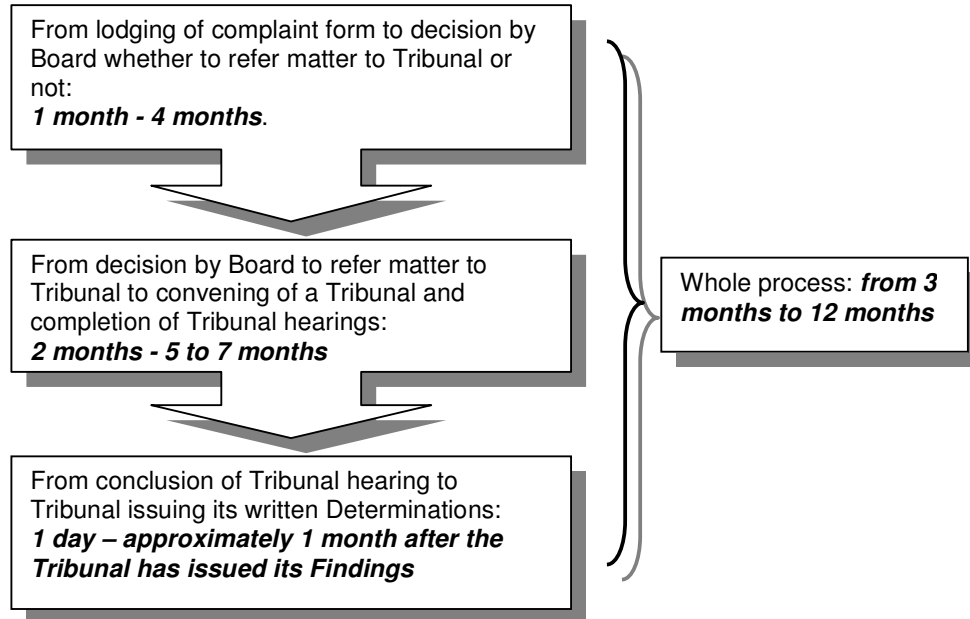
From lodging of complaint form to decision by Board whether to refer matter to Tribunal or not:
***1 month - 4 months***.

From decision by Board to refer matter to Tribunal to convening of a Tribunal and completion of Tribunal hearings:
***2 months - 5 to 7 months***

From conclusion of Tribunal hearing to Tribunal issuing its written Determinations:
***1 day – approximately 1 month after the Tribunal has issued its Findings***

Whole process: ***from 3 months to 12 months***